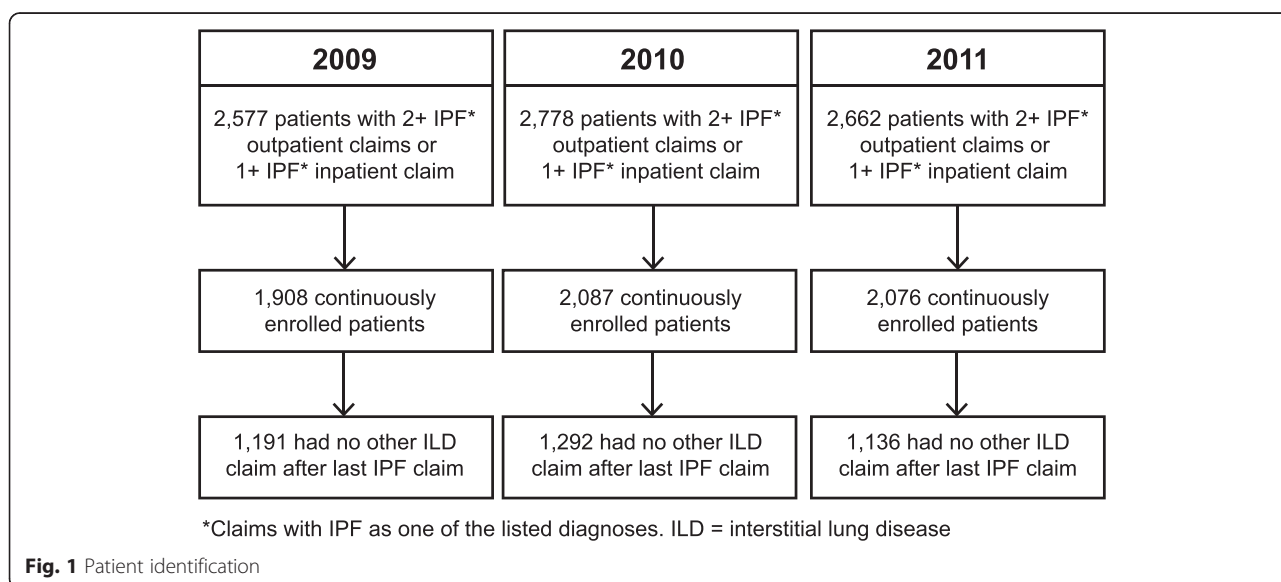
2009

2,577 patients with 2+ IPF* outpatient claims or 1+ IPF* inpatient claim

1,908 continuously enrolled patients

1,191 had no other ILD claim after last IPF claim

2010

2,778 patients with 2+ IPF* outpatient claims or 1+ IPF* inpatient claim

2,087 continuously enrolled patients

1,292 had no other ILD claim after last IPF claim

2011

2,662 patients with 2+ IPF* outpatient claims or 1+ IPF* inpatient claim

2,076 continuously enrolled patients

1,136 had no other ILD claim after last IPF claim

*Claims with IPF as one of the listed diagnoses. ILD = interstitial lung disease

Fig. 1 Patient identification